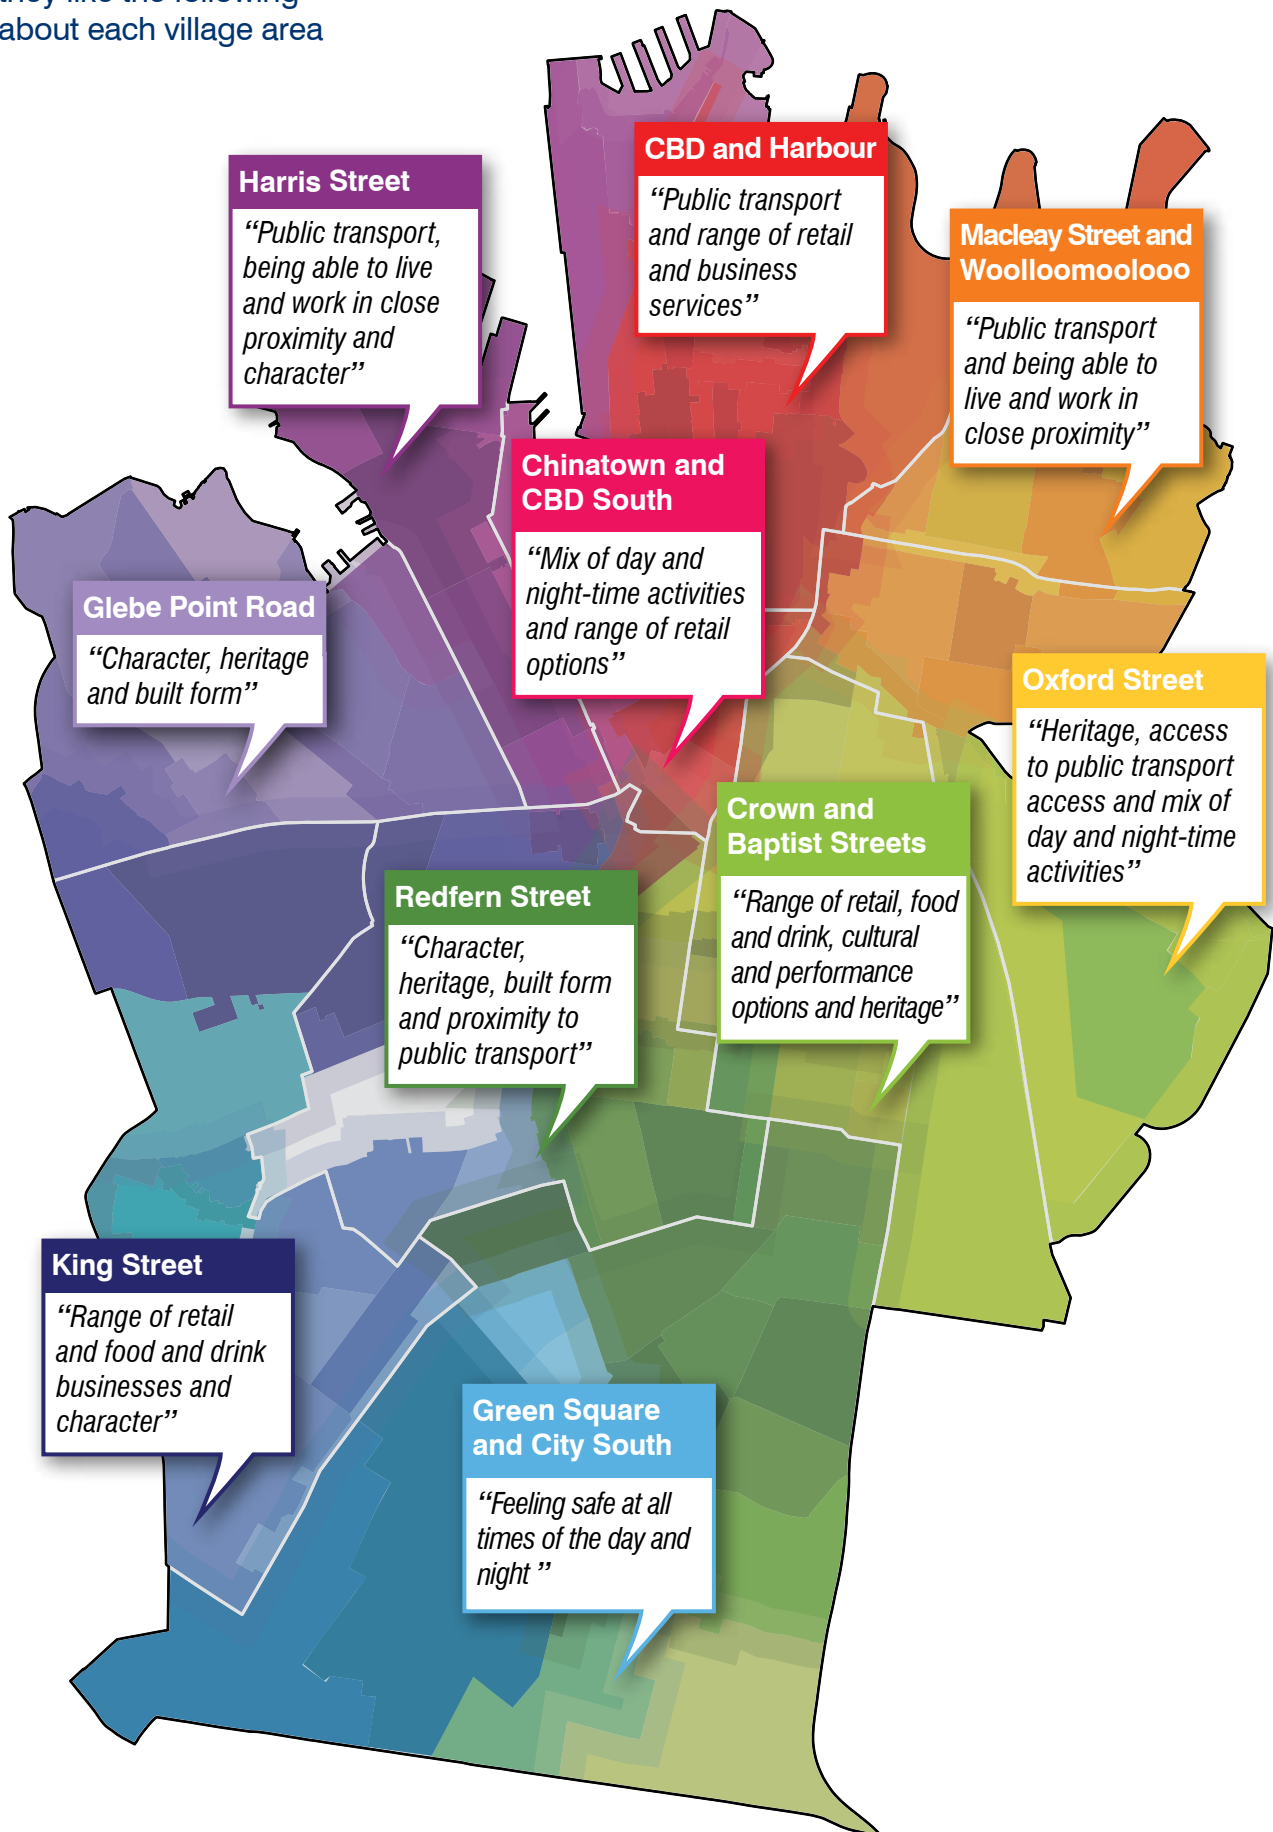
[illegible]
about each village area

Harris Street
“Public transport, being able to live and work in close proximity and character”

CBD and Harbour
“Public transport and range of retail and business services”

Macleay Street and Woolloomoolooo
“Public transport and being able to live and work in close proximity”

Chinatown and CBD South
“Mix of day and night-time activities and range of retail options”

Glebe Point Road
“Character, heritage and built form”

Oxford Street
“Heritage, access to public transport access and mix of day and night-time activities”

Crown and Baptist Streets
“Range of retail, food and drink, cultural and performance options and heritage”

Redfern Street
“Character, heritage, built form and proximity to public transport”

King Street
“Range of retail and food and drink businesses and character”

Green Square and City South
“Feeling safe at all times of the day and night ”